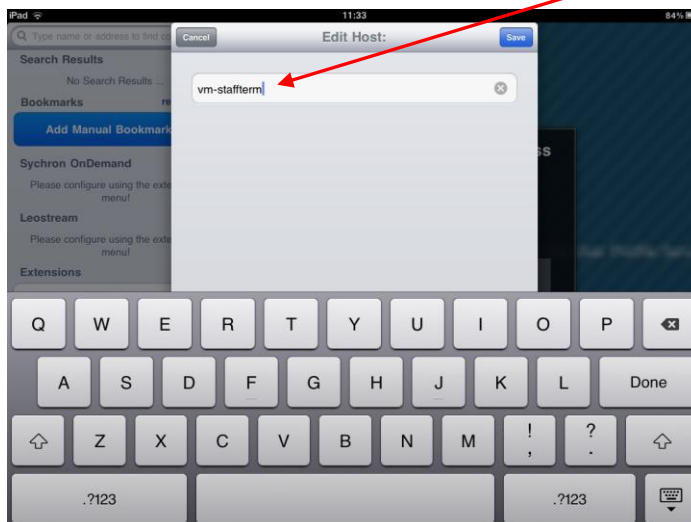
iPad
11:33
84%
Type name or address to find co
Cancel
Edit Host:
Save
Search Results
No Search Results ...
Bookmarks
re
Add Manual Bookmark
vm-staffterm
Sychron OnDemand
Please configure using the exte menu!
Leostream
Please configure using the exte menu!
Extensions
ss
Q W E R T Y U I O P
A S D F G H J K L Done
Z X C V B N M ! , ? .
.?123
.?123